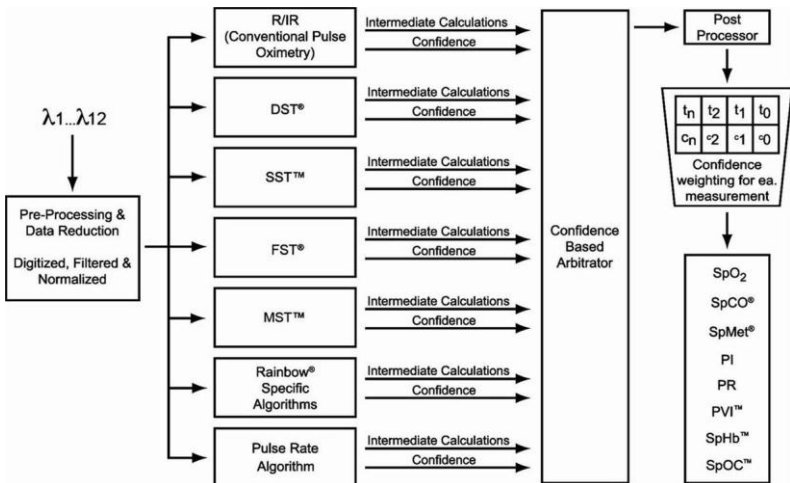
$\lambda_1 ... \lambda_{12}$

Pre-Processing & Data Reduction

Digitized, Filtered & Normalized

R/IR (Conventional Pulse Oximetry)

Intermediate Calculations

Confidence

DST®

Intermediate Calculations

Confidence

SST™

Intermediate Calculations

Confidence

FST®

Intermediate Calculations

Confidence

MST™

Intermediate Calculations

Confidence

Rainbow® Specific Algorithms

Intermediate Calculations

Confidence

Pulse Rate Algorithm

Intermediate Calculations

Confidence

Confidence Based Arbitrator

Post Processor

| $t_n$ | $t_2$ | $t_1$ | $t_0$ |
|---|---|---|---|
| $c_n$ | $c_2$ | $c_1$ | $c_0$ |

Confidence weighting for ea. measurement

$SpO_2$

SpCO®

SpMet®

PI

PR

PVI™

SpHb™

SpOC™